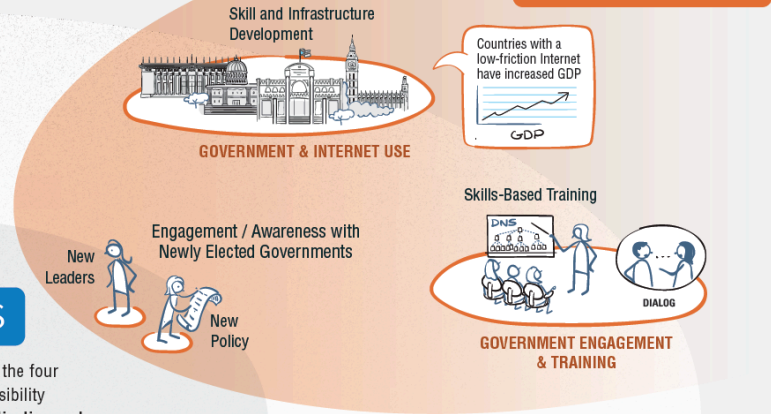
Skill and Infrastructure Development

Countries with a low-friction Internet have increased GDP

GDP

GOVERNMENT & INTERNET USE

Skills-Based Training

DNS

DIALOG

Engagement / Awareness with Newly Elected Governments

New Leaders

New Policy

GOVERNMENT ENGAGEMENT & TRAINING

S

the four

sibility

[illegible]